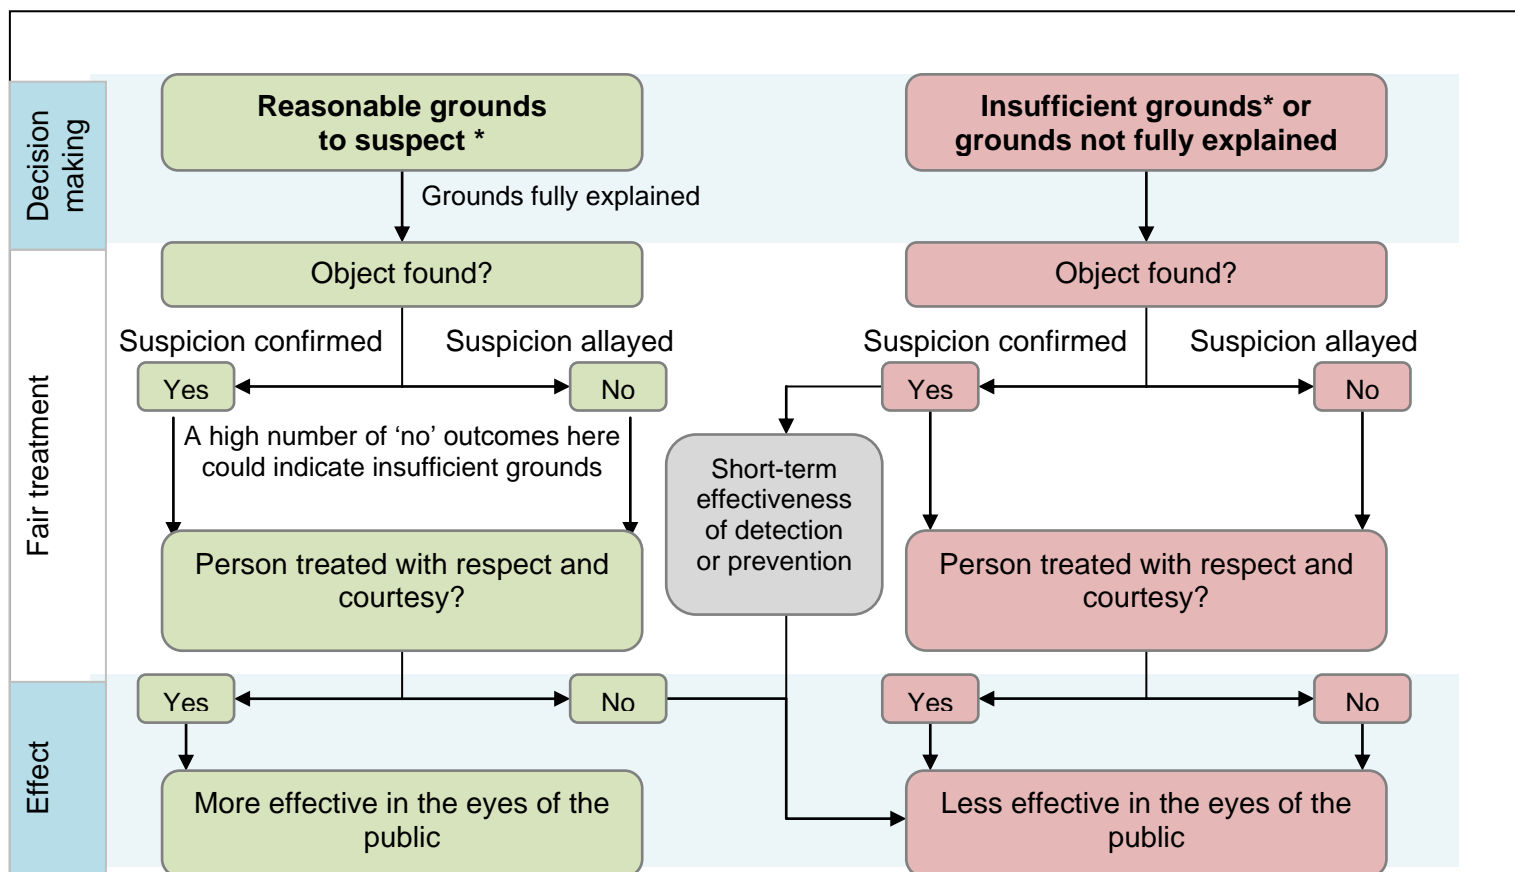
Decision making

Reasonable grounds to suspect *

Insufficient grounds* or grounds not fully explained

Grounds fully explained

Fair treatment

Object found?

Object found?

Suspicion confirmed

Suspicion allayed

Suspicion confirmed

Suspicion allayed

Yes

No

Yes

No

A high number of ‘no’ outcomes here could indicate insufficient grounds

Short-term effectiveness of detection or prevention

Person treated with respect and courtesy?

Person treated with respect and courtesy?

Effect

Yes

No

Yes

No

More effective in the eyes of the public

Less effective in the eyes of the public